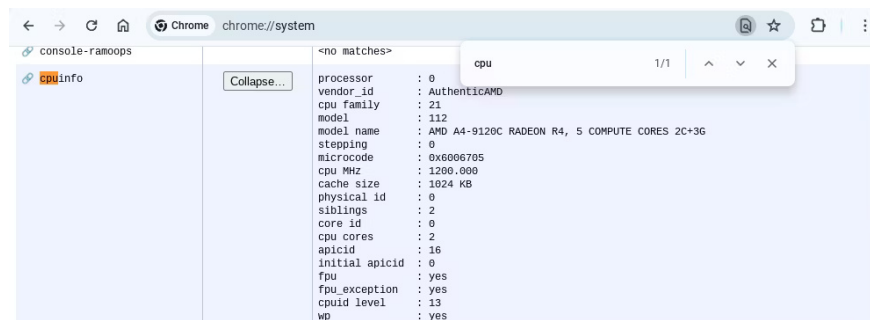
Chrome chrome://system

cpu 1/1

console-ramoops <no matches>

cpuinfo Collapse...

processor : 0
vendor_id : AuthenticAMD
cpu family : 21
model : 112
model name : AMD A4-9120C RADEON R4, 5 COMPUTE CORES 2C+3G
stepping : 0
microcode : 0x6006705
cpu MHz : 1200.000
cache size : 1024 KB
physical id : 0
siblings : 2
core id : 0
cpu cores : 2
apicid : 16
initial apicid : 0
fpu : yes
fpu_exception : yes
cpuid level : 13
wp : yes